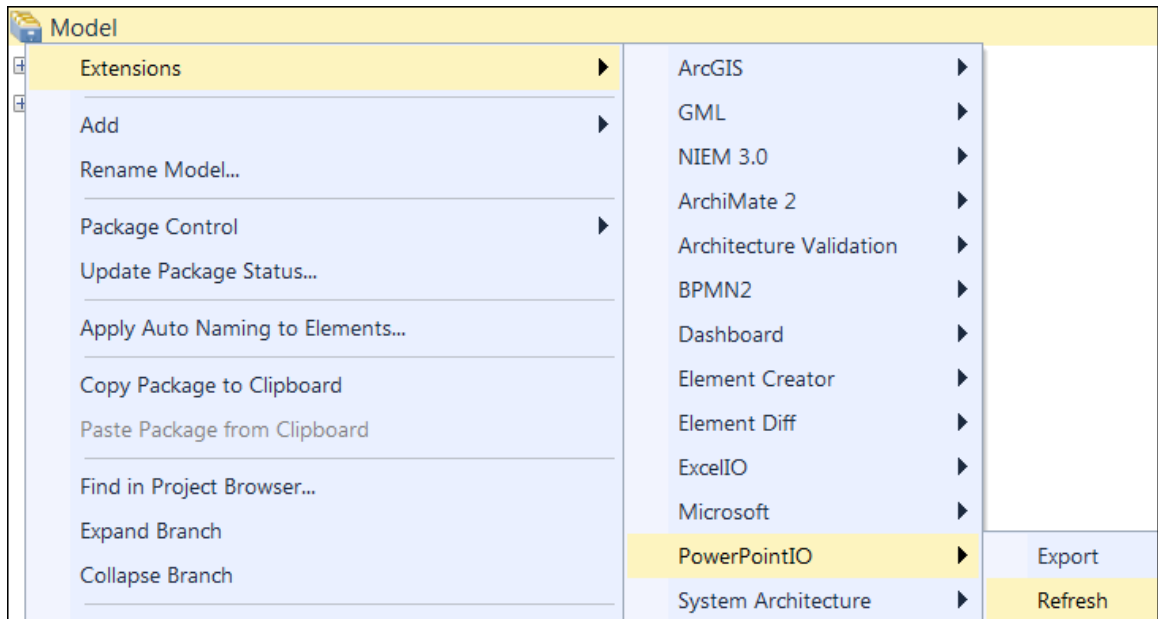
Model

Extensions
Add
Rename Model...
Package Control
Update Package Status...
Apply Auto Naming to Elements...
Copy Package to Clipboard
Paste Package from Clipboard
Find in Project Browser...
Expand Branch
Collapse Branch

ArcGIS
GML
NIEM 3.0
ArchiMate 2
Architecture Validation
BPMN2
Dashboard
Element Creator
Element Diff
ExcelIO
Microsoft
PowerPointIO
System Architecture

Export
Refresh